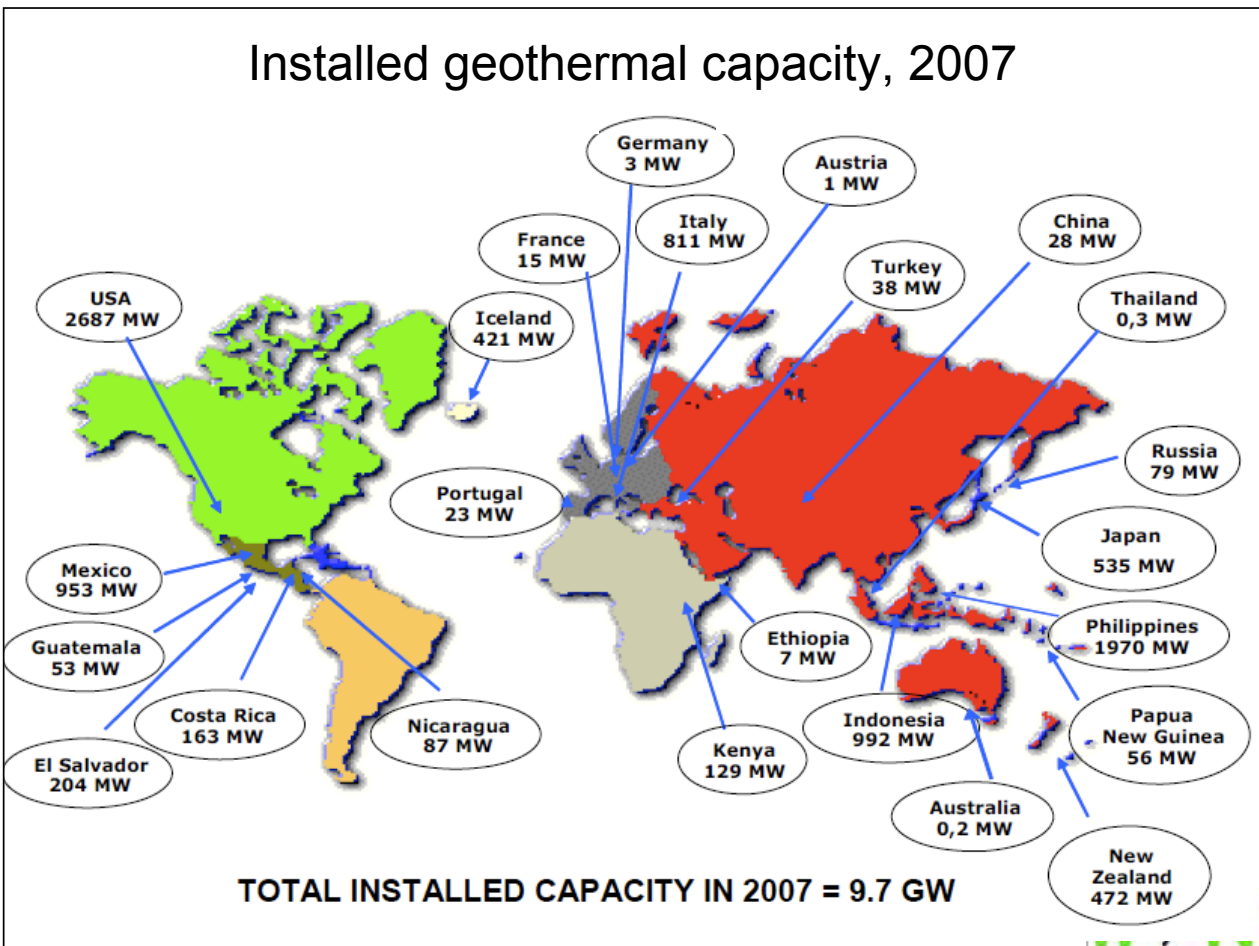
Installed geothermal capacity, 2007

Germany
3 MW

Austria
1 MW

Italy
811 MW

France
15 MW

China
28 MW

Turkey
38 MW

USA
2687 MW

Iceland
421 MW

Thailand
0,3 MW

Russia
79 MW

Portugal
23 MW

Japan
535 MW

Mexico
953 MW

Philippines
1970 MW

Ethiopia
7 MW

Guatemala
53 MW

Costa Rica
163 MW

Nicaragua
87 MW

Indonesia
992 MW

Papua
New Guinea
56 MW

El Salvador
204 MW

Kenya
129 MW

Australia
0,2 MW

New
Zealand
472 MW

TOTAL INSTALLED CAPACITY IN 2007 = 9.7 GW